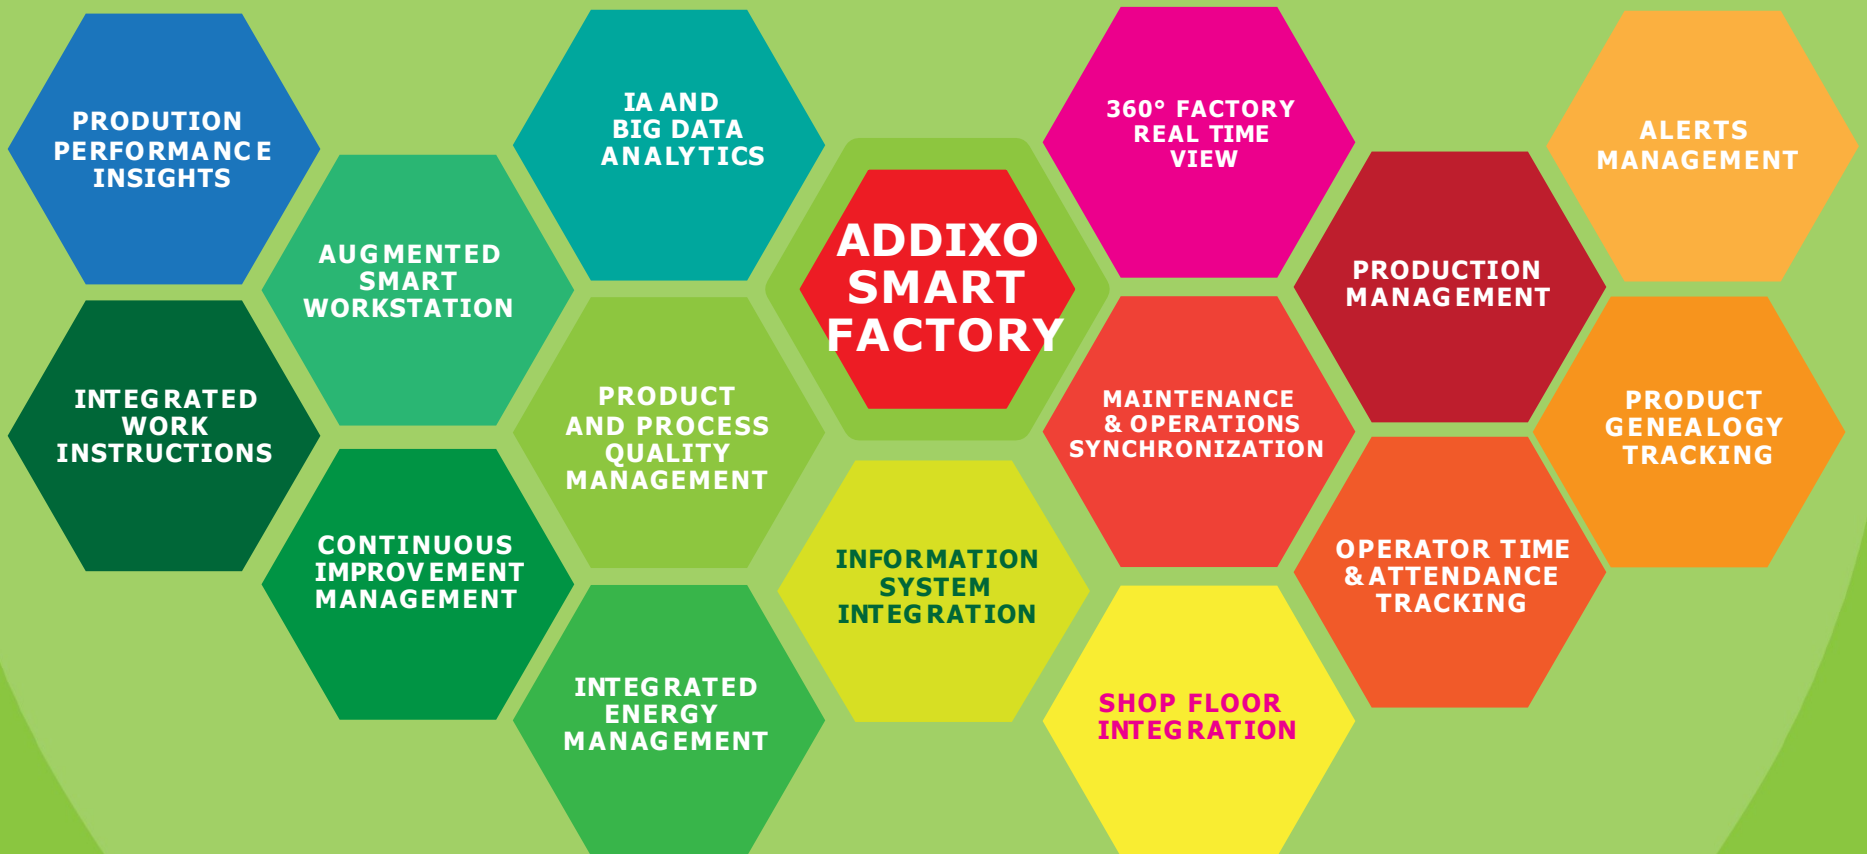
PRODUTION PERFORMANCE INSIGHTS

AUGMENTED SMART WORKSTATION

INTEGRATED WORK INSTRUCTIONS

CONTINUOUS IMPROVEMENT MANAGEMENT

IA AND BIG DATA ANALYTICS

PRODUCT AND PROCESS QUALITY MANAGEMENT

INTEGRATED ENERGY MANAGEMENT

ADDIXO SMART FACTORY

INFORMATION SYSTEM INTEGRATION

360° FACTORY REAL TIME VIEW

MAINTENANCE & OPERATIONS SYNCHRONIZATION

SHOP FLOOR INTEGRATION

PRODUCTION MANAGEMENT

OPERATOR TIME & ATTENDANCE TRACKING

ALERTS MANAGEMENT

PRODUCT GENEALOGY TRACKING